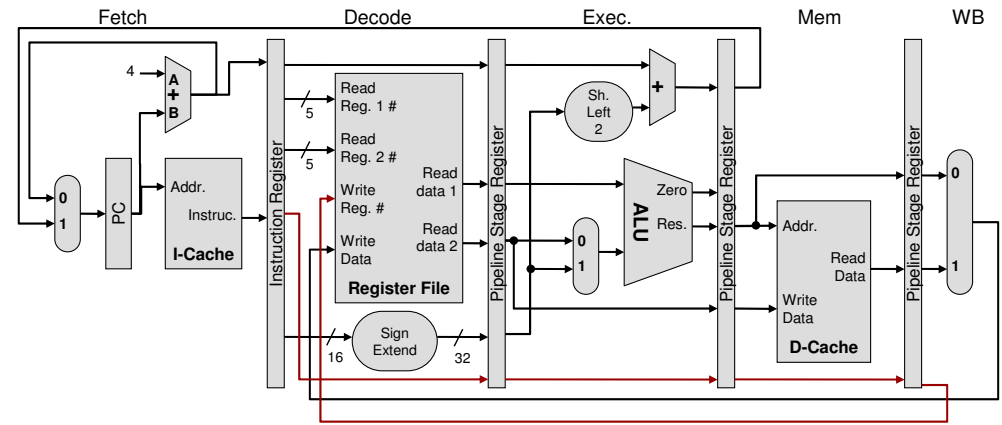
Fetch

Decode

Exec.

Mem

WB

4

A

+

B

0

1

PC

Addr.

Instruc.

I-Cache

Instruction Register

5

5

Read Reg. 1 #

Read Reg. 2 #

Write Reg. #

Write Data

Read data 1

Read data 2

Register File

16

Sign Extend

32

Pipeline Stage Register

Sh. Left 2

+

0

1

ALU

Zero

Res.

Pipeline Stage Register

Addr.

Read Data

Write Data

D-Cache

Pipeline Stage Register

0

1